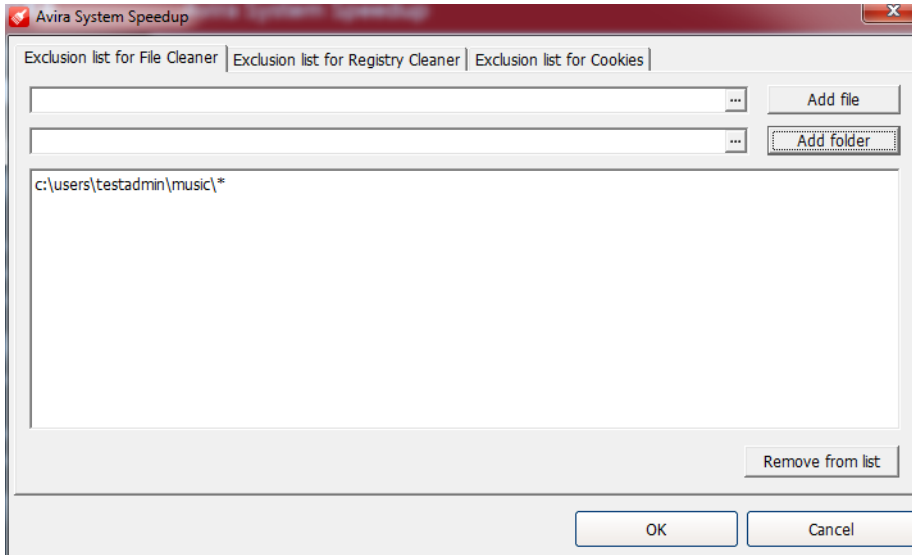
Avira System Speedup

Exclusion list for File Cleaner | Exclusion list for Registry Cleaner | Exclusion list for Cookies

...

Add file

...

Add folder

c:\users\testadmin\music\*

Remove from list

OK

Cancel